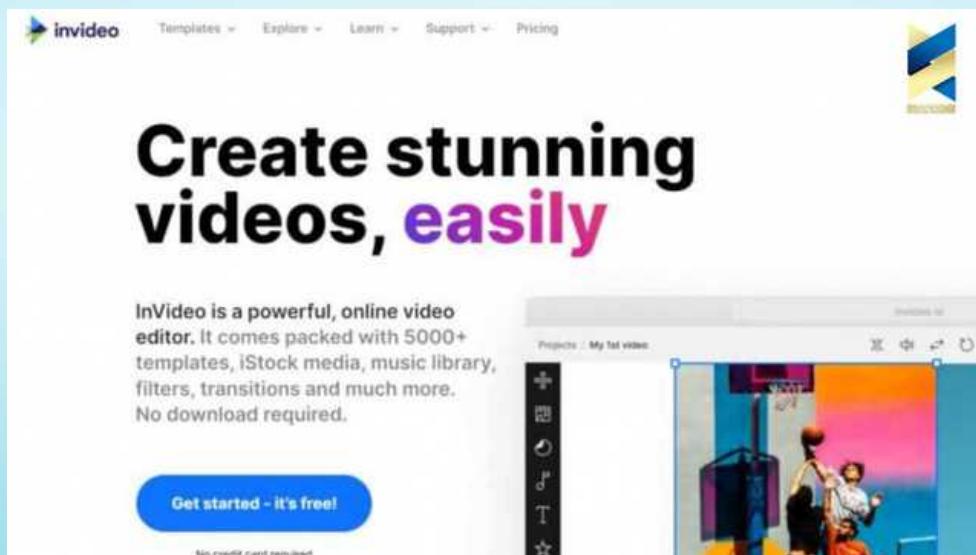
invideo Templates Explore Learn Support Pricing

Create stunning videos, easily

InVideo is a powerful, online video editor. It comes packed with 5000+ templates, iStock media, music library, filters, transitions and much more. No download required.

Get started - it's free!

No credit card required

Projects / My 1st video

T